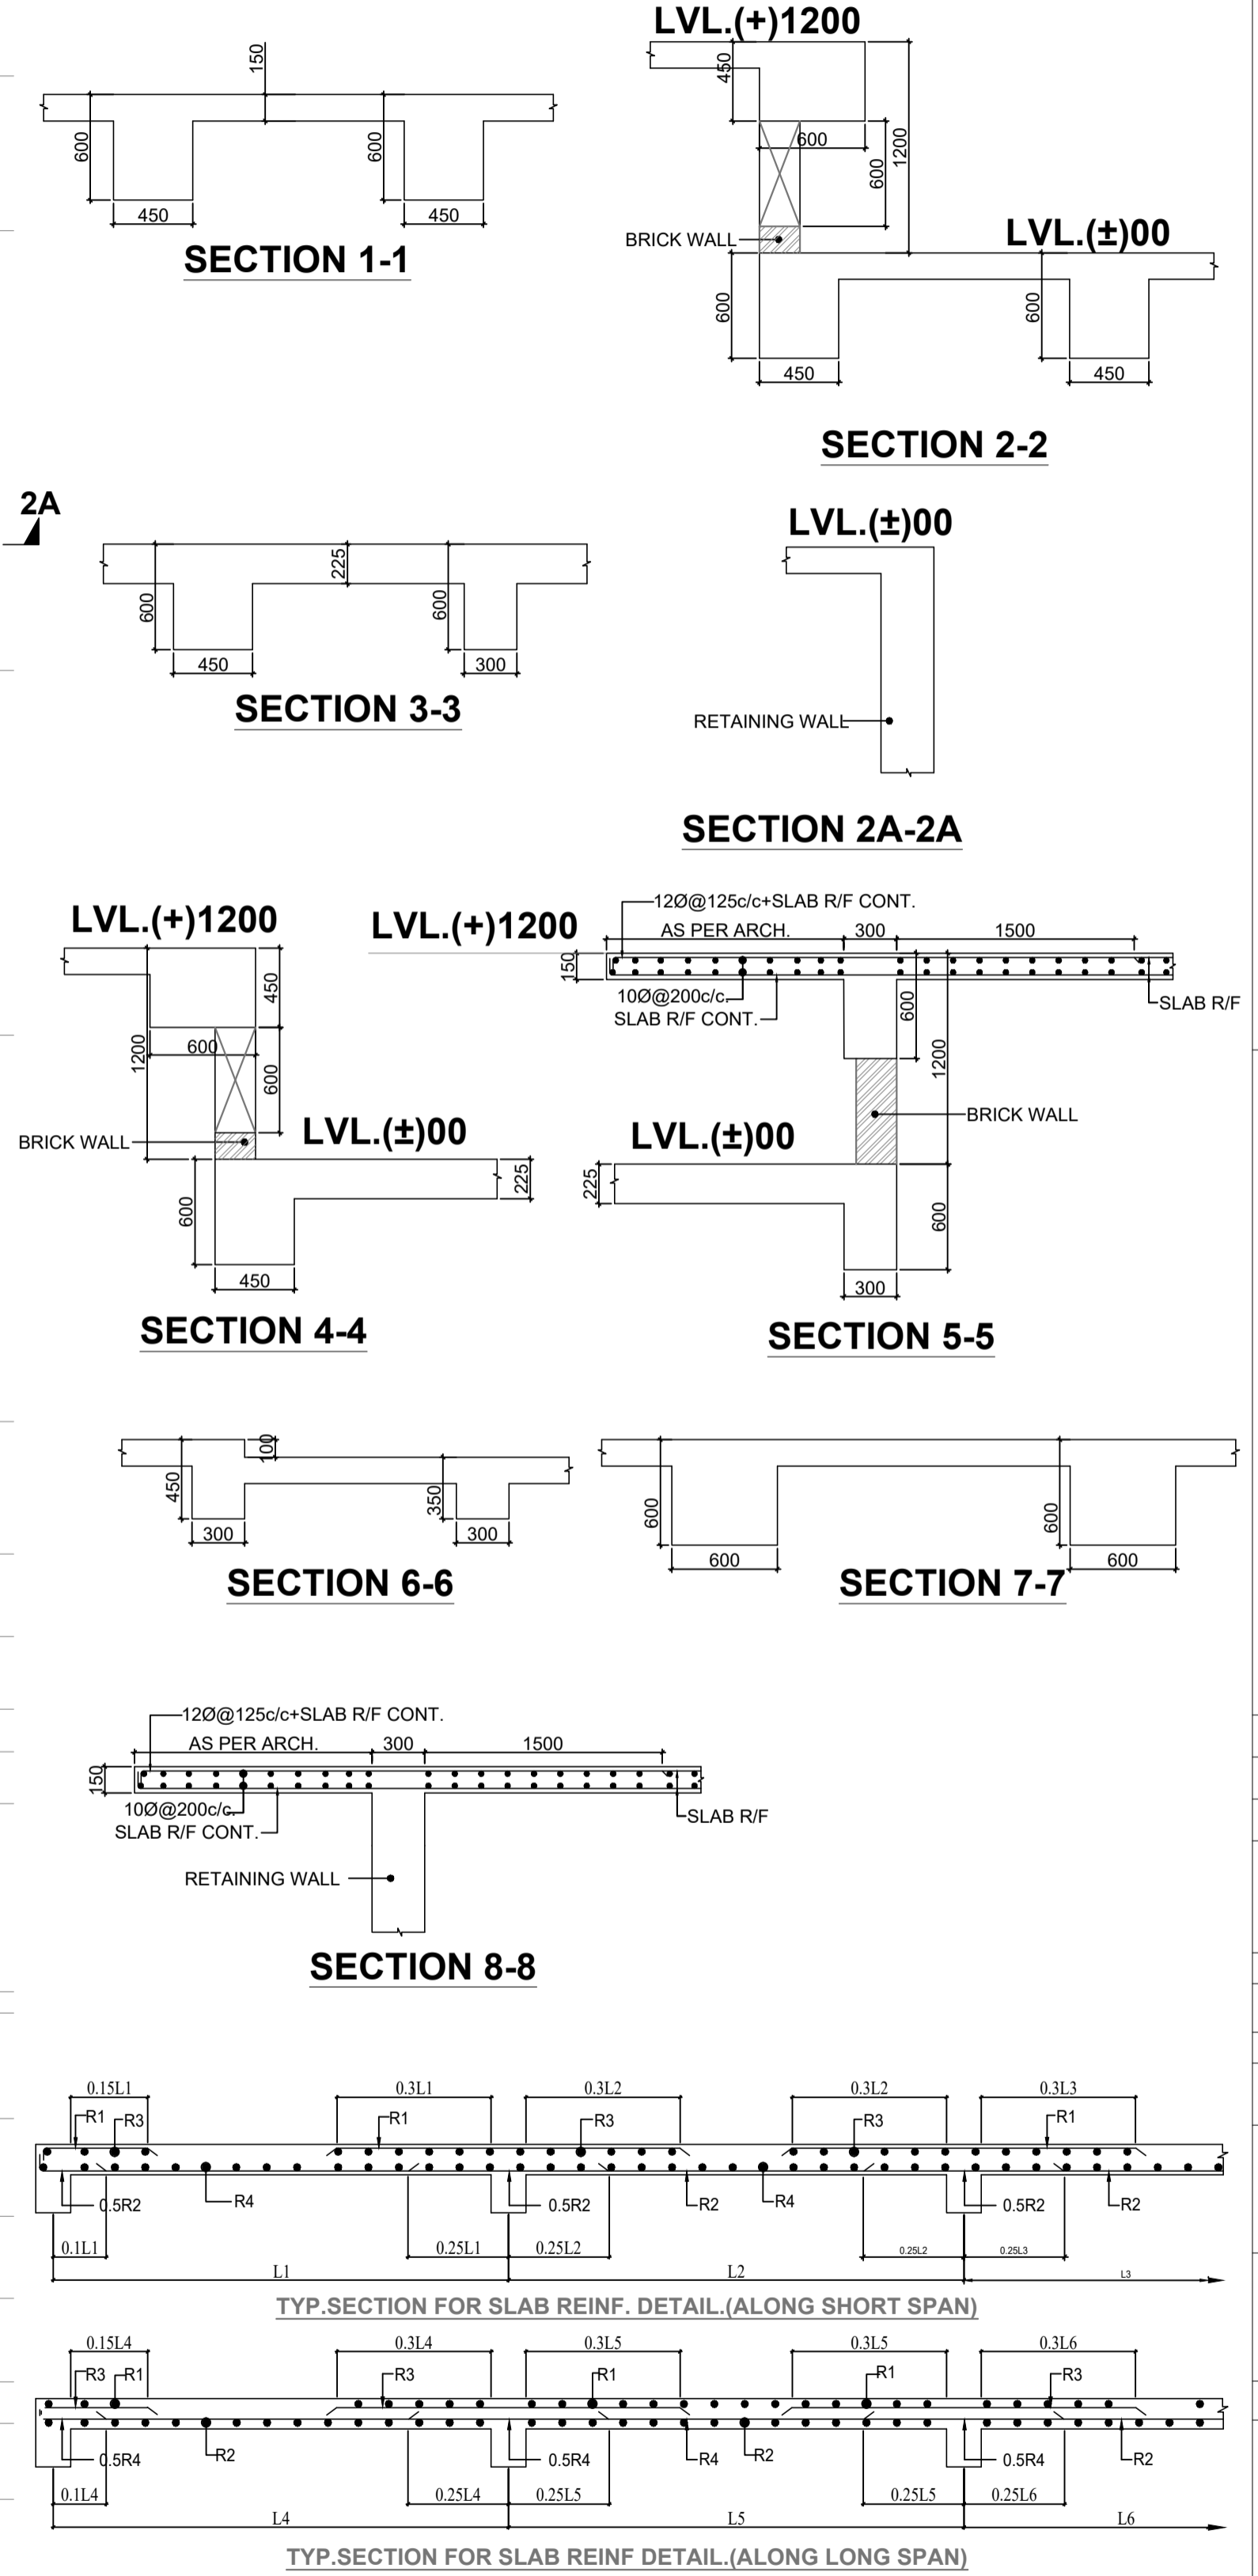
150
600
450
600
450
SECTION 1-1

LVL.(+)1200
450
600
1200
600
BRICK WALL
LVL.(±)00
600
450
600
450
SECTION 2-2

2A
225
600
450
600
300
SECTION 3-3

LVL.(±)00
RETAINING WALL
SECTION 2A-2A

LVL.(+)1200
450
1200
600
600
BRICK WALL
LVL.(±)00
600
225
450
SECTION 4-4

LVL.(+)1200
12Ø@125c/c+SLAB R/F CONT.
AS PER ARCH.
300
1500
150
10Ø@200c/c.
SLAB R/F CONT.
SLAB R/F
600
1200
BRICK WALL
LVL.(±)00
225
600
300
SECTION 5-5

100
450
350
300
300
SECTION 6-6

600
600
600
600
SECTION 7-7

12Ø@125c/c+SLAB R/F CONT.
AS PER ARCH.
300
1500
150
10Ø@200c/c.
SLAB R/F CONT.
SLAB R/F
RETAINING WALL
SECTION 8-8

0.15L1
0.3L1
0.3L2
0.3L2
0.3L3
R1
R3
R1
R3
R3
R1
0.5R2
R4
0.5R2
R2
R4
0.5R2
R2
0.1L1
0.25L1
0.25L2
0.25L2
0.25L3
L1
L2
L3
TYP.SECTION FOR SLAB REINF. DETAIL.(ALONG SHORT SPAN)

0.15L4
0.3L4
0.3L5
0.3L5
0.3L6
R3
R1
R3
R1
R1
R3
0.5R4
R2
0.5R4
R4
R2
0.5R4
R2
0.1L4
0.25L4
0.25L5
0.25L5
0.25L6
L4
L5
L6
TYP.SECTION FOR SLAB REINF DETAIL.(ALONG LONG SPAN)